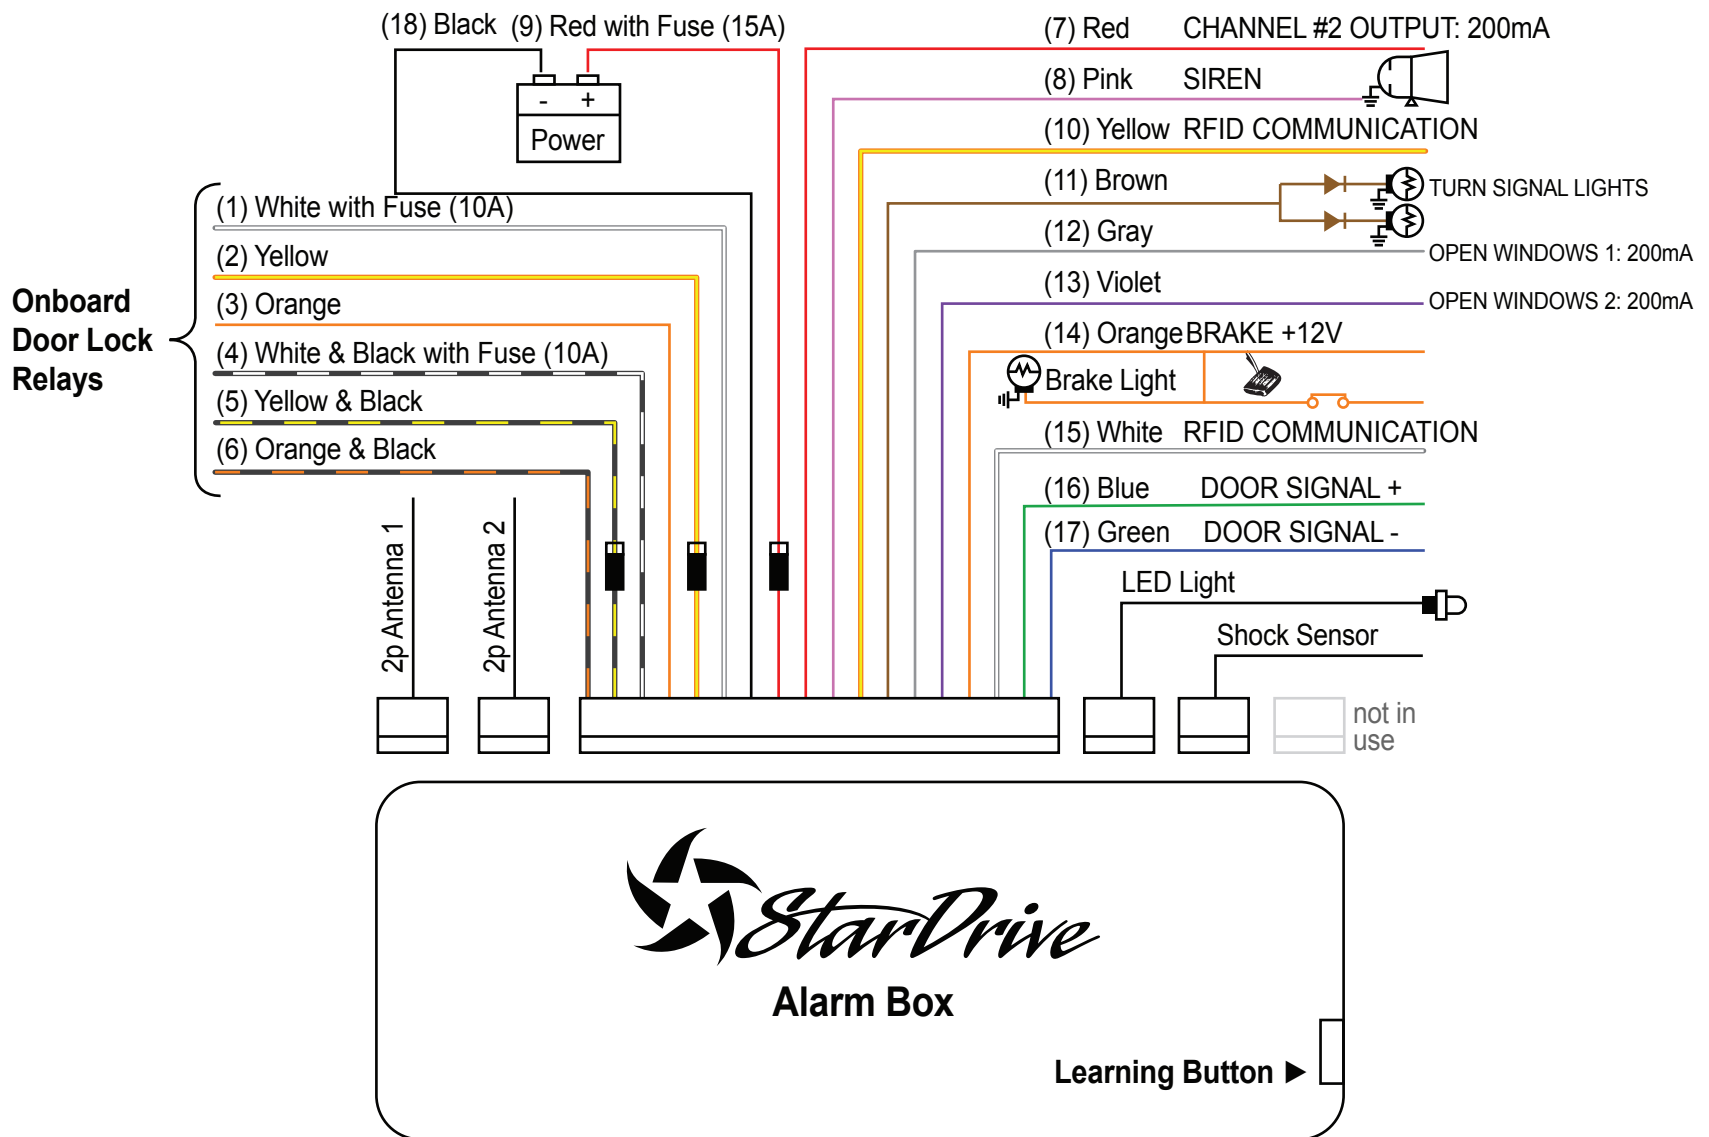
(18) Black (9) Red with Fuse (15A)

- +
Power

(7) Red CHANNEL #2 OUTPUT: 200mA
(8) Pink SIREN
(10) Yellow RFID COMMUNICATION
(11) Brown
TURN SIGNAL LIGHTS
(12) Gray
OPEN WINDOWS 1: 200mA
(13) Violet
OPEN WINDOWS 2: 200mA
(14) Orange BRAKE +12V
Brake Light
(15) White RFID COMMUNICATION
(16) Blue DOOR SIGNAL +
(17) Green DOOR SIGNAL -
LED Light
Shock Sensor

Onboard Door Lock Relays

(1) White with Fuse (10A)
(2) Yellow
(3) Orange
(4) White & Black with Fuse (10A)
(5) Yellow & Black
(6) Orange & Black

2p Antenna 1
2p Antenna 2

not in use

StarDrive
Alarm Box

Learning Button ▶